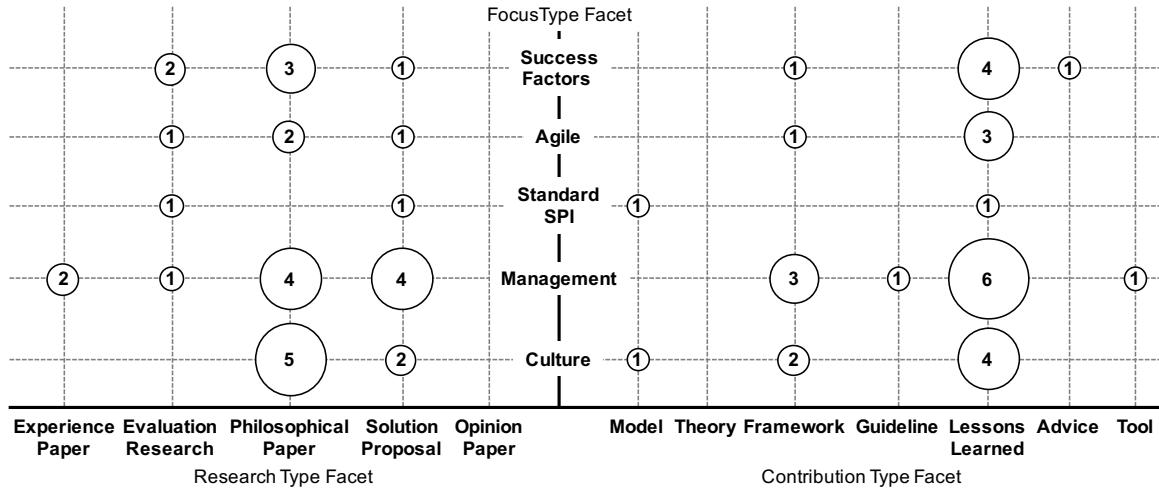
FocusType Facet

| | Experience Paper | Evaluation Research | Philosophical Paper | Solution Proposal | Opinion Paper | | Model | Theory | Framework | Guideline | Lessons Learned | Advice | Tool |
|---|---|---|---|---|---|---|---|---|---|---|---|---|---|
| | | 2 | 3 | 1 | | Success Factors | | | 1 | | 4 | 1 | |
| | | 1 | 2 | 1 | | Agile | | | 1 | | 3 | | |
| | | 1 | | 1 | | Standard SPI | 1 | | | | 1 | | |
| | 2 | 1 | 4 | 4 | | Management | | | 3 | 1 | 6 | | 1 |
| | | | 5 | 2 | | Culture | 1 | | 2 | | 4 | | |

Research Type Facet

Contribution Type Facet